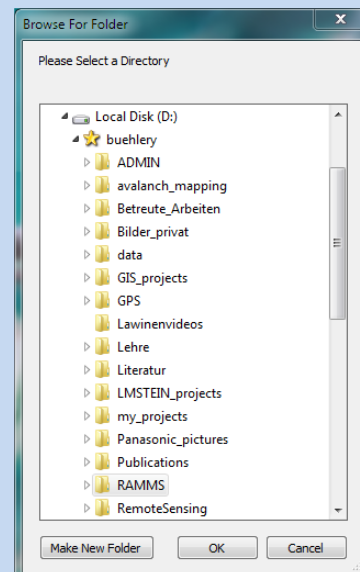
Browse For Folder

Please Select a Directory

Local Disk (D:)
buehlery
ADMIN
avalanch_mapping
Betreute_Arbeiten
Bilder_privat
data
GIS_projects
GPS
Lawinenvideos
Lehre
Literatur
LMSTEIN_projects
my_projects
Panasonic_pictures
Publications
RAMMS
RemoteSensing

Make New Folder
OK
Cancel